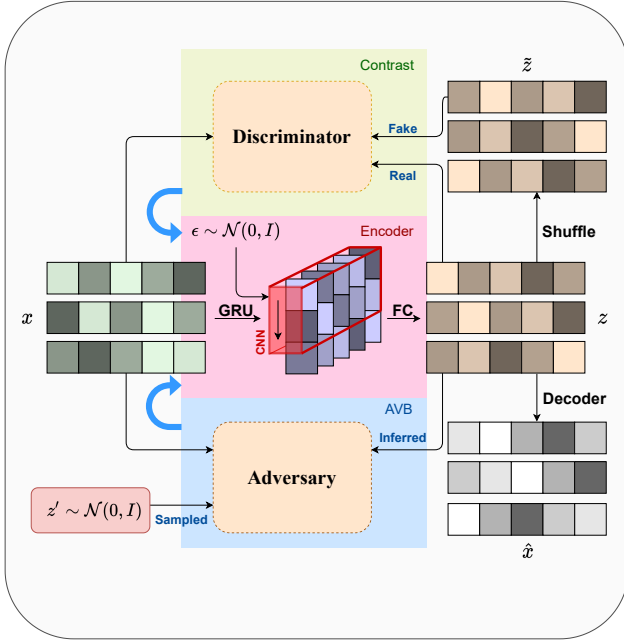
Contrast

$\tilde{z}$

Discriminator

Fake

Real

$\epsilon \sim \mathcal{N}(0, I)$

Encoder

Shuffle

$x$

GRU

CNN

FC

$z$

AVB

Decoder

Inferred

Adversary

$z' \sim \mathcal{N}(0, I)$

Sampled

$\hat{x}$